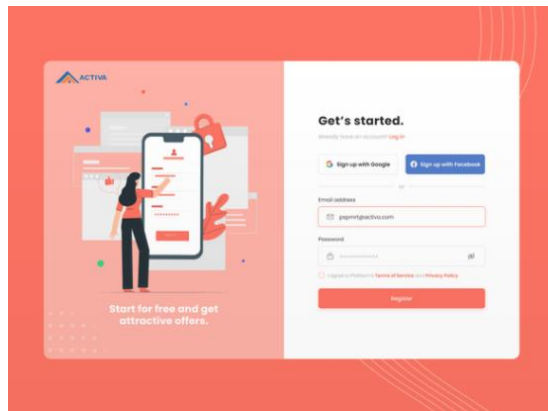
ACTIVA

Start for free and get attractive offers.

Get's started.

Already have an account? Log in

Sign up with Google

Sign up with Facebook

or

Email address

pqpmt@activa.com

Password

••••••••••••

I agree to Platform's Terms of Service and Privacy Policy

Register